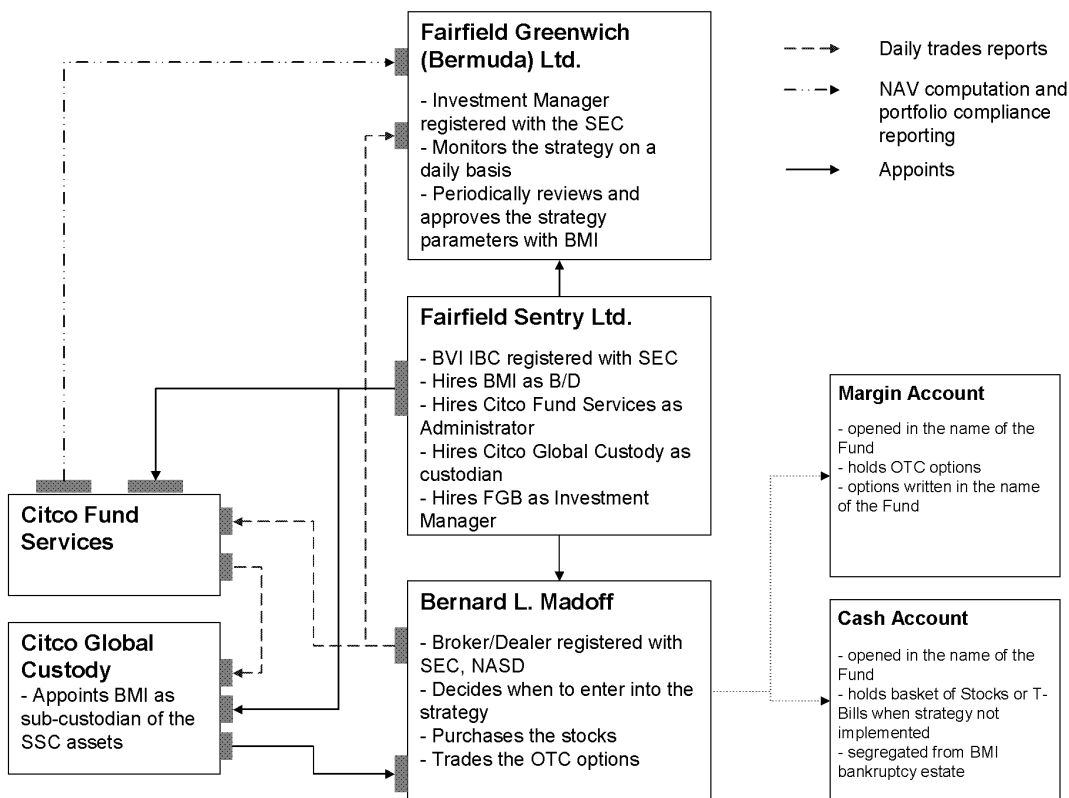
Fairfield Greenwich (Bermuda) Ltd.

- Investment Manager registered with the SEC
- Monitors the strategy on a daily basis
- Periodically reviews and approves the strategy parameters with BMI

Daily trades reports

NAV computation and portfolio compliance reporting

Appoints

Fairfield Sentry Ltd.

- BVI IBC registered with SEC
- Hires BMI as B/D
- Hires Citco Fund Services as Administrator
- Hires Citco Global Custody as custodian
- Hires FGB as Investment Manager

Margin Account

- opened in the name of the Fund
- holds OTC options
- options written in the name of the Fund

Citco Fund Services

Citco Global Custody
- Appoints BMI as sub-custodian of the SSC assets

Bernard L. Madoff

- Broker/Dealer registered with SEC, NASD
- Decides when to enter into the strategy
- Purchases the stocks
- Trades the OTC options

Cash Account

- opened in the name of the Fund
- holds basket of Stocks or T-Bills when strategy not implemented
- segregated from BMI bankruptcy estate